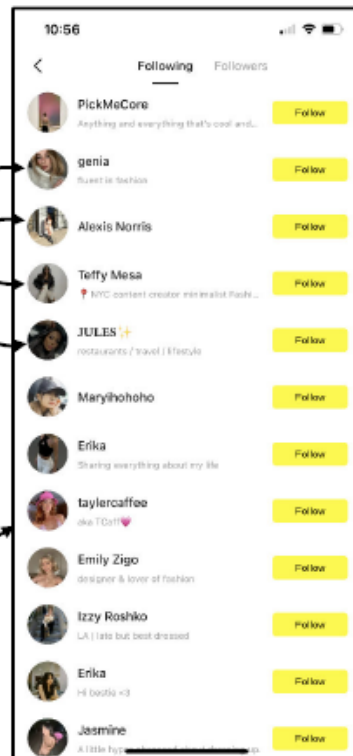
10:56

<

Following Followers

PickMeCore
Anything and everything that's cool and...
Follow

genia
fluent in fashion
Follow

Alexis Norris
Follow

Teffy Mesa
📍 NYC content creator minimalist fashi...
Follow

JULES ✨
restaurants / travel / lifestyle
Follow

Maryihohoho
Follow

Erika
Sharing everything about my life
Follow

taylercaffee
aka TCaff💗
Follow

Emily Zigo
designer & lover of fashion
Follow

Izzy Roshko
LA | late but best dressed
Follow

Erika
Hi bestie <3
Follow

Jasmine
A little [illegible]
Follow